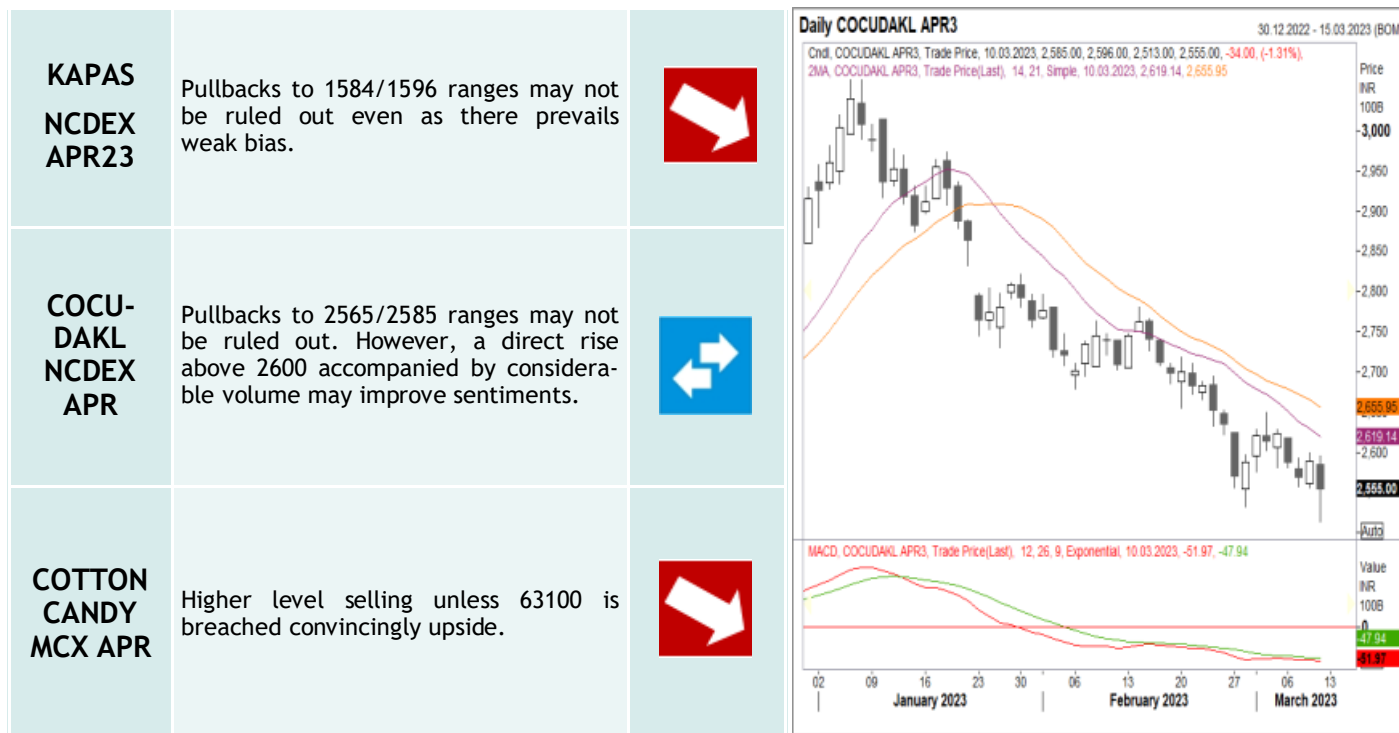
| KAPAS NCDEX APR23 | Pullbacks to 1584/1596 ranges may not be ruled out even as there prevails weak bias. | |
|---|---|---|
| COCUDAKL NCDEX APR | Pullbacks to 2565/2585 ranges may not be ruled out. However, a direct rise above 2600 accompanied by considerable volume may improve sentiments. | |
| COTTON CANDY MCX APR | Higher level selling unless 63100 is breached convincingly upside. | |

Daily COCUDAKL APR3

30.12.2022 - 15.03.2023 (BOM

Cndl, COCUDAKL APR3, Trade Price, 10.03.2023, 2,585.00, 2,596.00, 2,513.00, 2,555.00, -34.00, (-1.31%),

2MA, COCUDAKL APR3, Trade Price(Last), 14, 21, Simple, 10.03.2023, 2,619.14, 2,655.95

Price INR 100B

3,000
2,950
2,900
2,850
2,800
2,750
2,700
2,655.95
2,619.14
2,600
2,555.00

Auto

MACD, COCUDAKL APR3, Trade Price(Last), 12, 26, 9, Exponential, 10.03.2023, -51.97, -47.94

Value INR 100B

0
-47.94
-51.97

02 09 16 23 30 06 13 20 27 06 13

January 2023 February 2023 March 2023